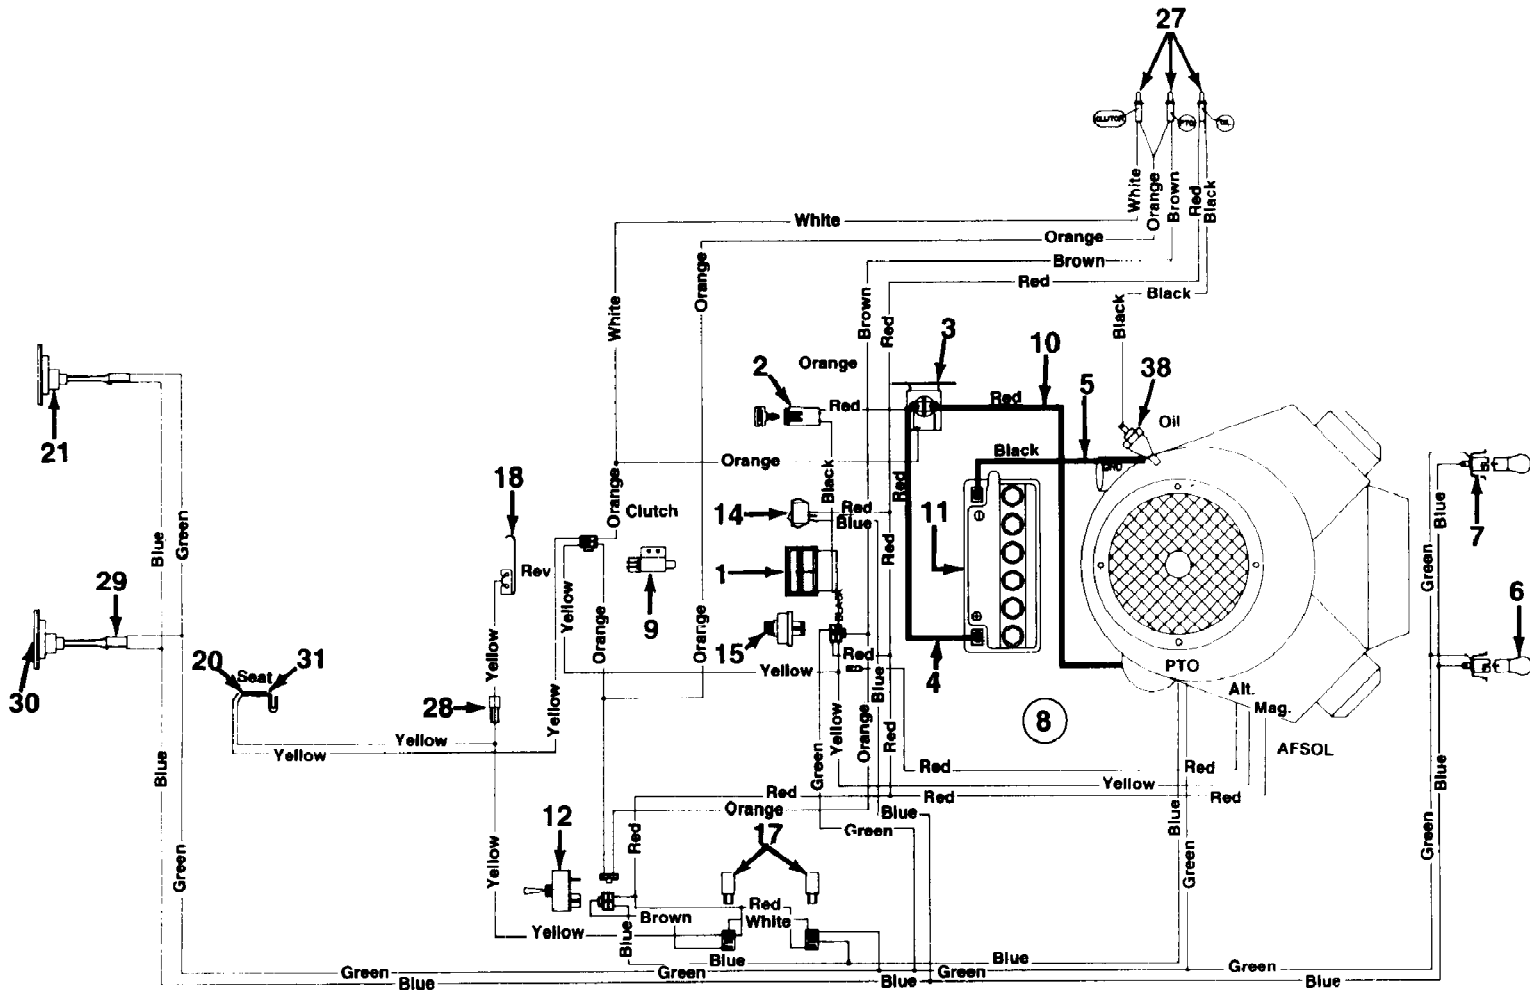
27
CLUTCH
PTO
TAIL
White
Orange
Brown
Red
Black
White
Orange
Brown
Red
Black
Black
White
Orange
Brown
Red
3
10
5
38
2
Orange
Red
Red
Oil
Black
Orange
Black
Red
18
Orange
Clutch
14
Black
Blue
11
Red
Rev
1
7
Blue
Green
Blue
Green
21
29
Yellow
Yellow
Orange
9
Orange
15
6
30
20
Seat
31
Yellow
28
Yellow
Yellow
Yellow
Red
Blue
4
PTO
Alt.
Mag.
8
AFSOL
Yellow
Yellow
Green
Yellow
Orange
Red
Red
Yellow
Red
Red
Red
Red
Blue
Green
Blue
Green
Blue
12
Orange
17
Blue
Green
Yellow
Red
Red
Brown
White
Green
Yellow
Blue
Blue
Blue
Green
Green
Blue
Green
Blue
Blue
Blue
Green
Blue